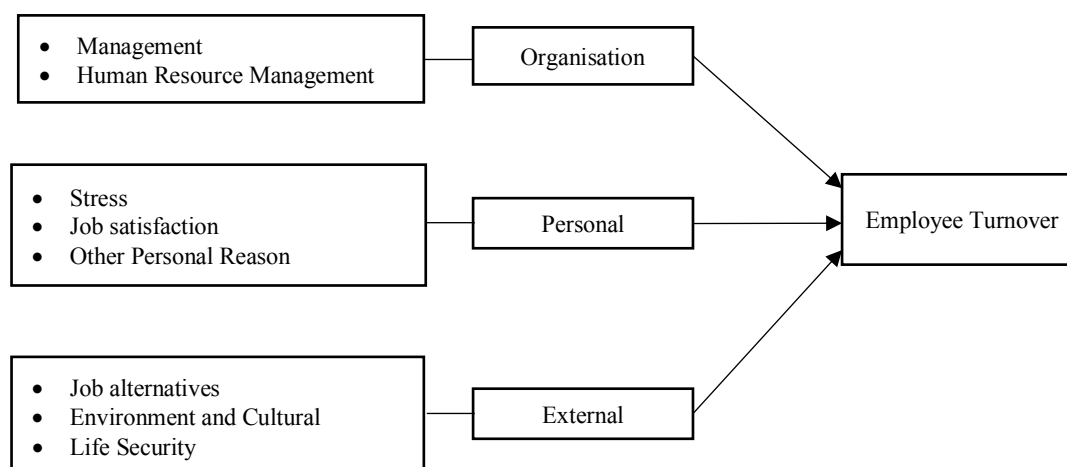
- Management
- Human Resource Management

Organisation

- Stress
- Job satisfaction
- Other Personal Reason

Personal

Employee Turnover

- Job alternatives
- Environment and Cultural
- Life Security

External